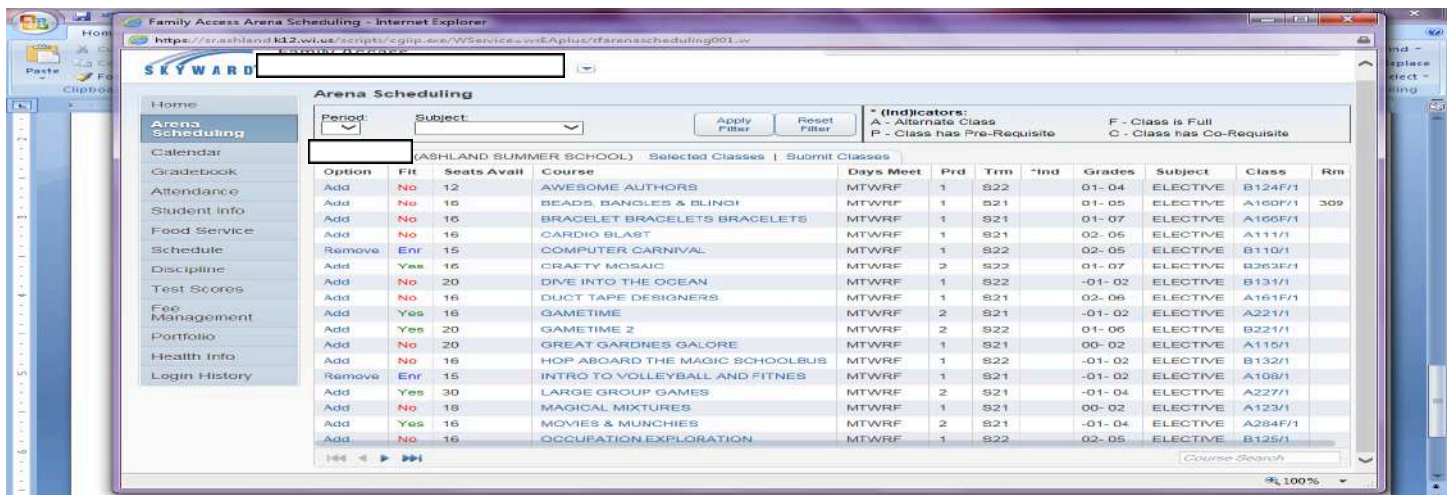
Family Access Arena Scheduling - Internet Explorer

https://sr.ashland.k12.wi.us/scripts/cgiip.exe/WService=wsEAplus/sfarenascheduling001.w

Family Access

SKYWARD

Home
Arena Scheduling
Calendar
Gradebook
Attendance
Student Info
Food Service
Schedule
Discipline
Test Scores
Fee Management
Portfolio
Health Info
Login History

Arena Scheduling

Period: Subject: Apply Filter Reset Filter

* (Ind)icators:
A - Alternate Class
P - Class has Pre-Requisite
F - Class is Full
C - Class has Co-Requisite

(ASHLAND SUMMER SCHOOL) Selected Classes | Submit Classes

| Option | Fit | Seats Avail | Course | Days Meet | Prd | Trm | *Ind | Grades | Subject | Class | Rm |
|---|---|---|---|---|---|---|---|---|---|---|---|
| Add | No | 12 | AWESOME AUTHORS | MTWRF | 1 | S22 | | 01-04 | ELECTIVE | B124F/1 | |
| Add | No | 16 | BEADS, BANGLES & BLING! | MTWRF | 1 | S21 | | 01-05 | ELECTIVE | A160F/1 | 309 |
| Add | No | 16 | BRACELET BRACELETS BRACELETS | MTWRF | 1 | S21 | | 01-07 | ELECTIVE | A166F/1 | |
| Add | No | 16 | CARDIO BLAST | MTWRF | 1 | S21 | | 02-05 | ELECTIVE | A111/1 | |
| Remove | Enr | 15 | COMPUTER CARNIVAL | MTWRF | 1 | S22 | | 02-05 | ELECTIVE | B110/1 | |
| Add | Yes | 16 | CRAFTY MOSAIC | MTWRF | 2 | S22 | | 01-07 | ELECTIVE | B263F/1 | |
| Add | No | 20 | DIVE INTO THE OCEAN | MTWRF | 1 | S22 | | -01-02 | ELECTIVE | B131/1 | |
| Add | No | 16 | DUCT TAPE DESIGNERS | MTWRF | 1 | S21 | | 02-06 | ELECTIVE | A161F/1 | |
| Add | Yes | 16 | GAMETIME | MTWRF | 2 | S21 | | -01-02 | ELECTIVE | A221/1 | |
| Add | Yes | 20 | GAMETIME 2 | MTWRF | 2 | S22 | | 01-06 | ELECTIVE | B221/1 | |
| Add | No | 20 | GREAT GARDNES GALORE | MTWRF | 1 | S21 | | 00-02 | ELECTIVE | A115/1 | |
| Add | No | 16 | HOP ABOARD THE MAGIC SCHOOLBUS | MTWRF | 1 | S22 | | -01-02 | ELECTIVE | B132/1 | |
| Remove | Enr | 15 | INTRO TO VOLLEYBALL AND FITNES | MTWRF | 1 | S21 | | -01-02 | ELECTIVE | A108/1 | |
| Add | Yes | 30 | LARGE GROUP GAMES | MTWRF | 2 | S21 | | -01-04 | ELECTIVE | A227/1 | |
| Add | No | 18 | MAGICAL MIXTURES | MTWRF | 1 | S21 | | 00-02 | ELECTIVE | A123/1 | |
| Add | Yes | 16 | MOVIES & MUNCHIES | MTWRF | 2 | S21 | | -01-04 | ELECTIVE | A284F/1 | |
| Add | No | 16 | OCCUPATION EXPLORATION | MTWRF | 1 | S22 | | 02-05 | ELECTIVE | B125/1 | |

Course Search

100%